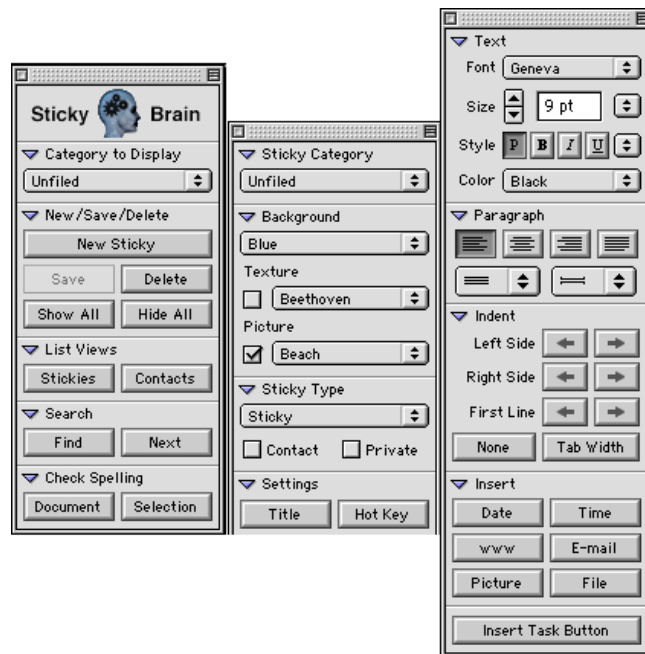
Sticky Brain

Category to Display

Unfiled

New/Save/Delete

New Sticky

Save

Delete

Show All

Hide All

List Views

Stickies

Contacts

Search

Find

Next

Check Spelling

Document

Selection

Sticky Category

Unfiled

Background

Blue

Texture

Beethoven

Picture

Beach

Sticky Type

Sticky

Contact

Private

Settings

Title

Hot Key

Text

Font Geneva

Size 9 pt

Style P B I U

Color Black

Paragraph

Indent

Left Side

Right Side

First Line

None

Tab Width

Insert

Date

Time

www

E-mail

Picture

File

Insert Task Button